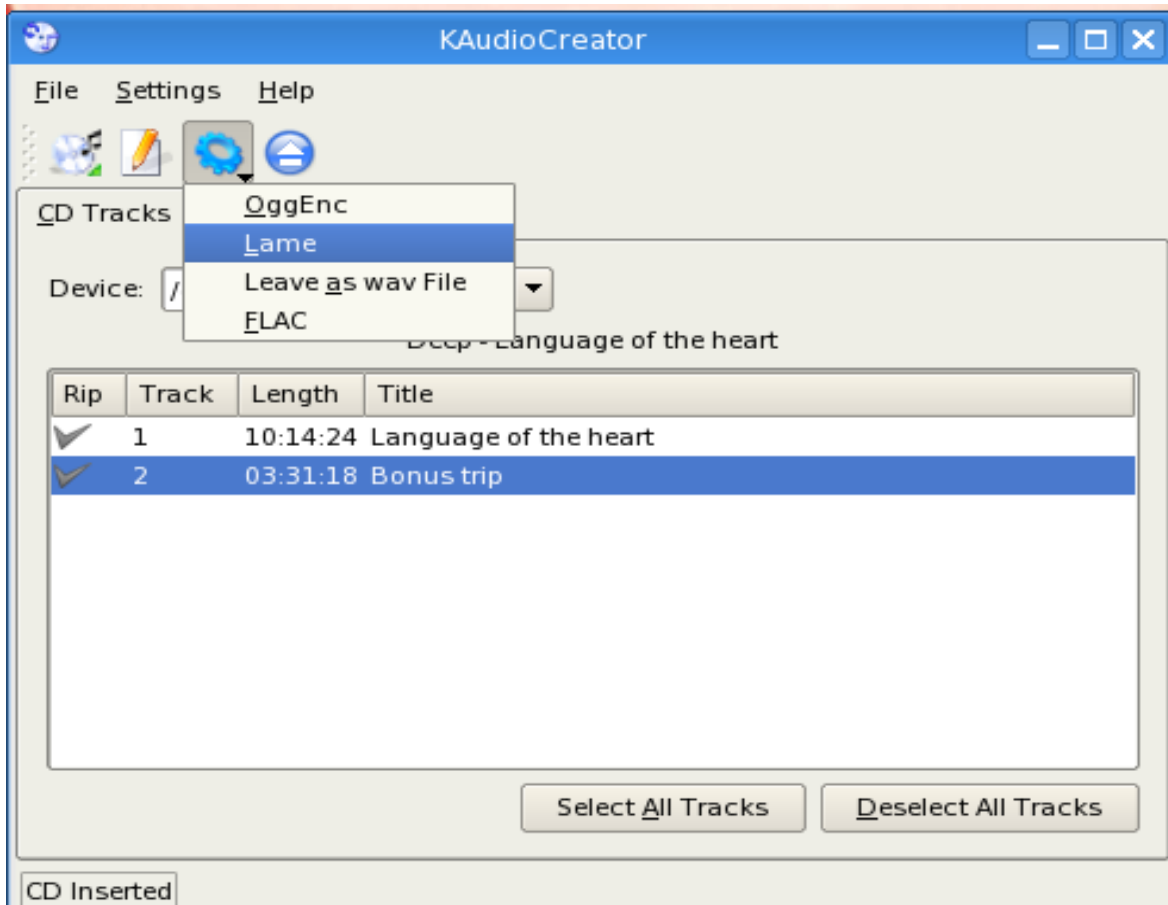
KAudioCreator

File Settings Help

CD Tracks

OggEnc
Lame
Leave as wav File
FLAC

Device: /

Deep - Language of the heart

| Rip | Track | Length | Title |
|---|---|---|---|
| | 1 | 10:14:24 | Language of the heart |
| | 2 | 03:31:18 | Bonus trip |

Select All Tracks

Deselect All Tracks

CD Inserted